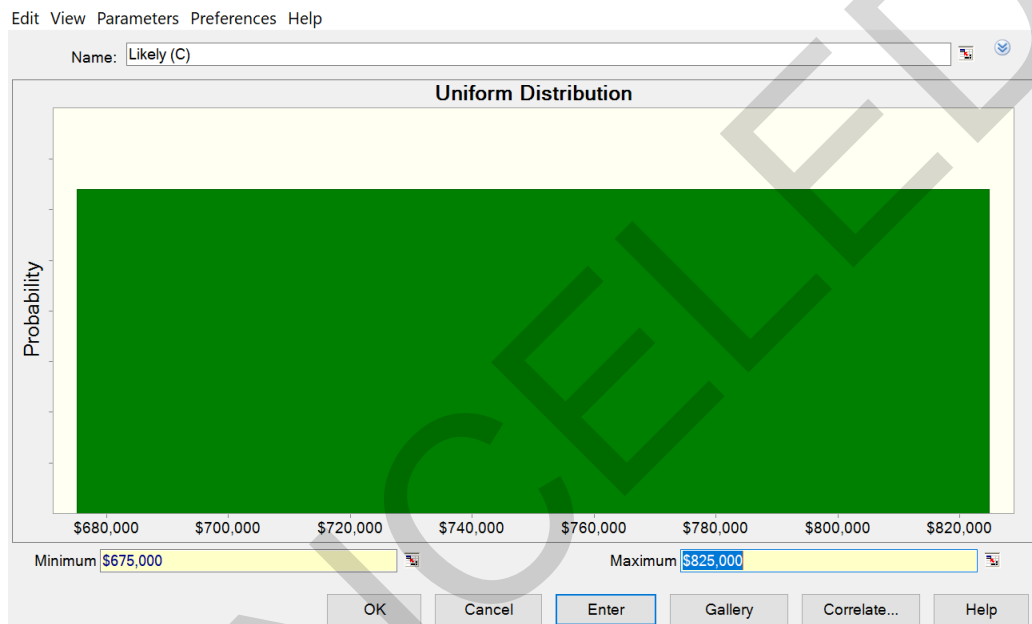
Edit View Parameters Preferences Help

Name: Likely (C)

Uniform Distribution

Probability

$680,000 $700,000 $720,000 $740,000 $760,000 $780,000 $800,000 $820,000

Minimum $675,000

Maximum $825,000

OK Cancel Enter Gallery Correlate... Help

CELED